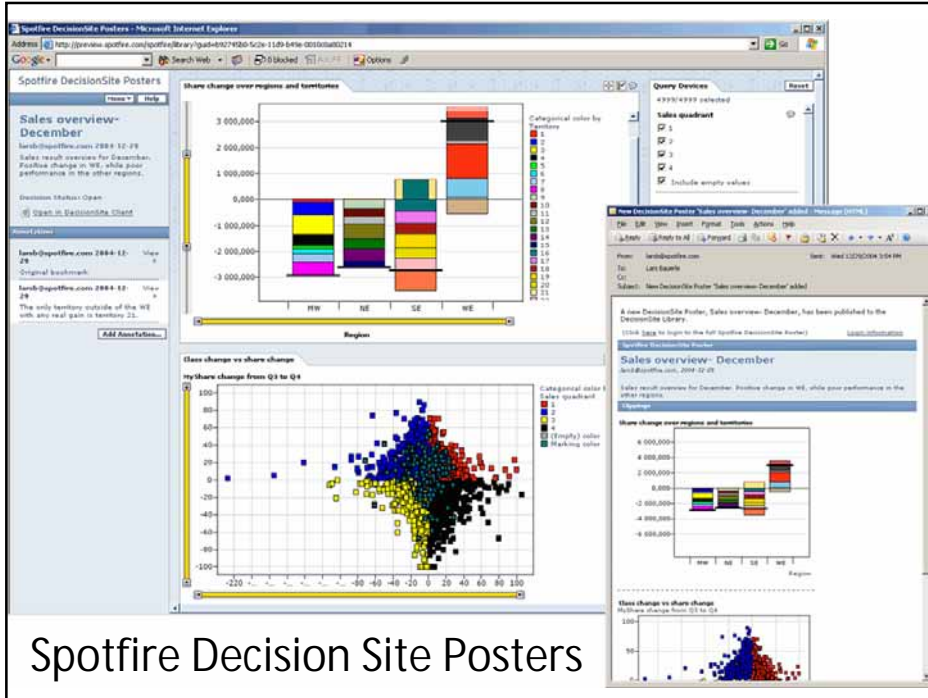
Spotfire DecisionSite Posters - Microsoft Internet Explorer

Address http://preview.spotfire.com/spotfire/library/guid=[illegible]

Google - Search Web 0 blocked Options

Spotfire DecisionSite Posters

Menu Help

Sales overview- December

larsb@spotfire.com 2004-12-29

Sales result overview for December. Positive change in WE, while poor performance in the other regions.

Decision Status: Open

Open in DecisionSite Client

Annotations

larsb@spotfire.com 2004-12-29 View

Original bookmark

larsb@spotfire.com 2004-12-29 View

The only territory outside of the WE with any real gain is territory 21.

Add Annotation...

Share change over regions and territories

3 000 000
2 000 000
1 000 000
0,000
-1 000 000
-2 000 000
-3 000 000

MW NE SE WE

Region

Categorical color by Territory
1 2 3 4 5 6 7 8 9 10 11 12 13 14 15 16 17 18 19 20 21

Query Devices Reset

4999/4999 selected

Sales quadrant

1
2
3
4
Include empty values

Class change vs share change

MyShare change from Q3 to Q4

100 80 60 40 20 0 -20 -40 -60 -80 -100

-220 -80 -60 -40 -20 0 20 40 60 80 100

Categorical color b
Sales quadrant
1
2
3
4
(Empty) color
Marking color

New DecisionSite Poster "Sales overview- December" added - Message (HTML)

File Edit View Insert Format Tools Actions Help

Reply Reply to All Forward

From: larsb@spotfire.com Sent: Wed 12/29/2004 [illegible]
To: Lars Bauerle
Cc:
Subject: New DecisionSite Poster "Sales overview- December" added

A new DecisionSite Poster, Sales overview- December, has been published to the DecisionSite Library.

(Click here to login to the full Spotfire DecisionSite Poster) Learn information

Spotfire DecisionSite Poster

Sales overview- December

larsb@spotfire.com, 2004-12-29

Sales result overview for December. Positive change in WE, while poor performance in the other regions.

Clippings

Share change over regions and territories

4 000 000
2 000 000
0,000
-2 000 000
-4 000 000
-6 000 000

MW NE SE WE

Region

Class change vs share change
MyShare change from Q3 to Q4

100
50

Spotfire Decision Site Posters